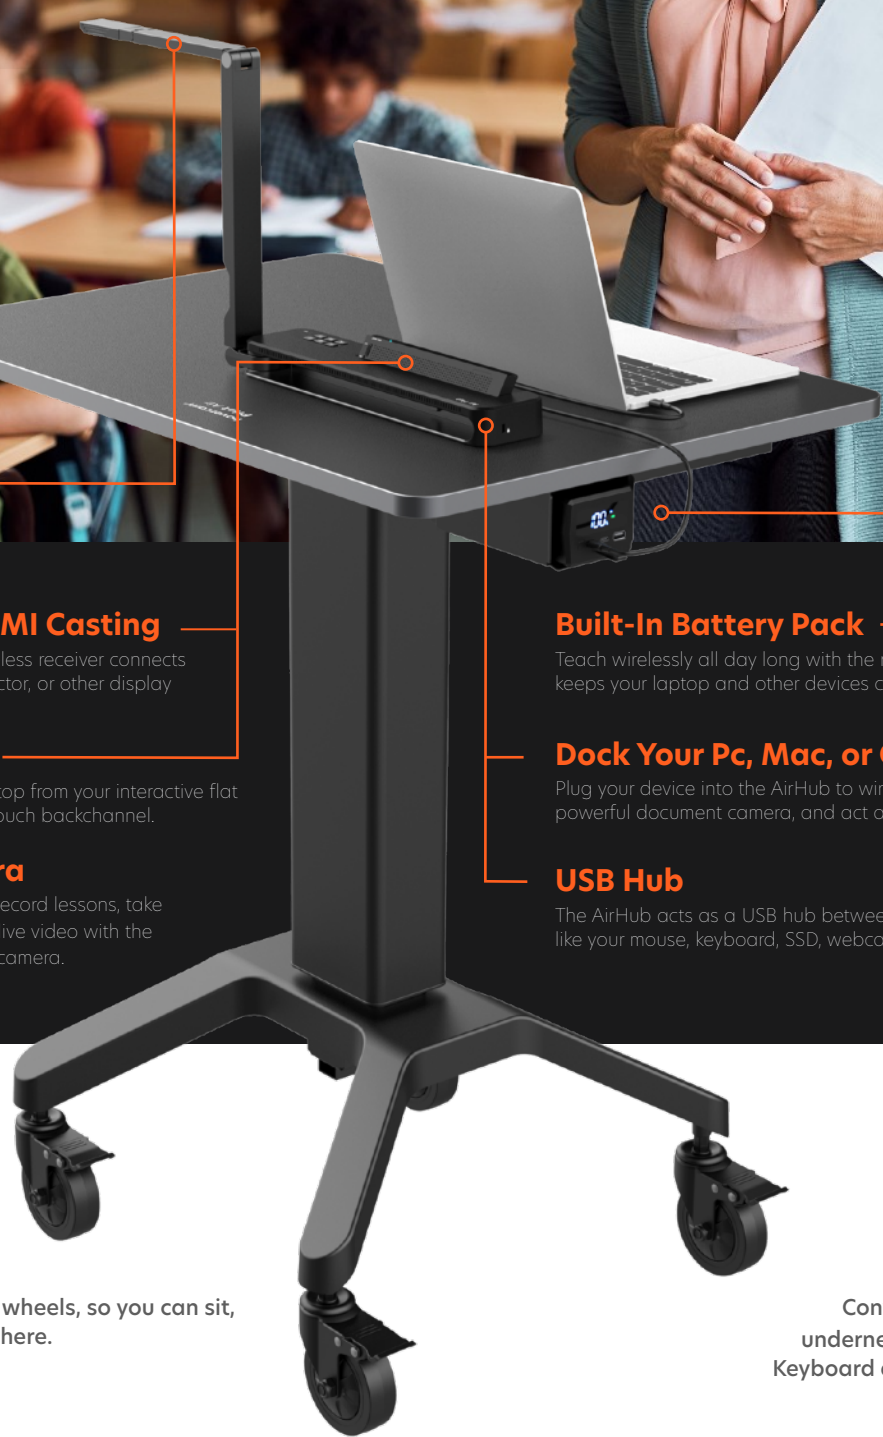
MI Casting
less receiver connects
ctor, or other display

top from your interactive flat
ouch backchannel.

ra
ecord lessons, take
ive video with the
camera.

Built-In Battery Pack
Teach wirelessly all day long with the
keeps your laptop and other devices

Dock Your Pc, Mac, or
Plug your device into the AirHub to wi
powerful document camera, and act

USB Hub
The AirHub acts as a USB hub betwee
like your mouse, keyboard, SSD, webc

100

wheels, so you can sit,
here.

Con
underne
Keyboard